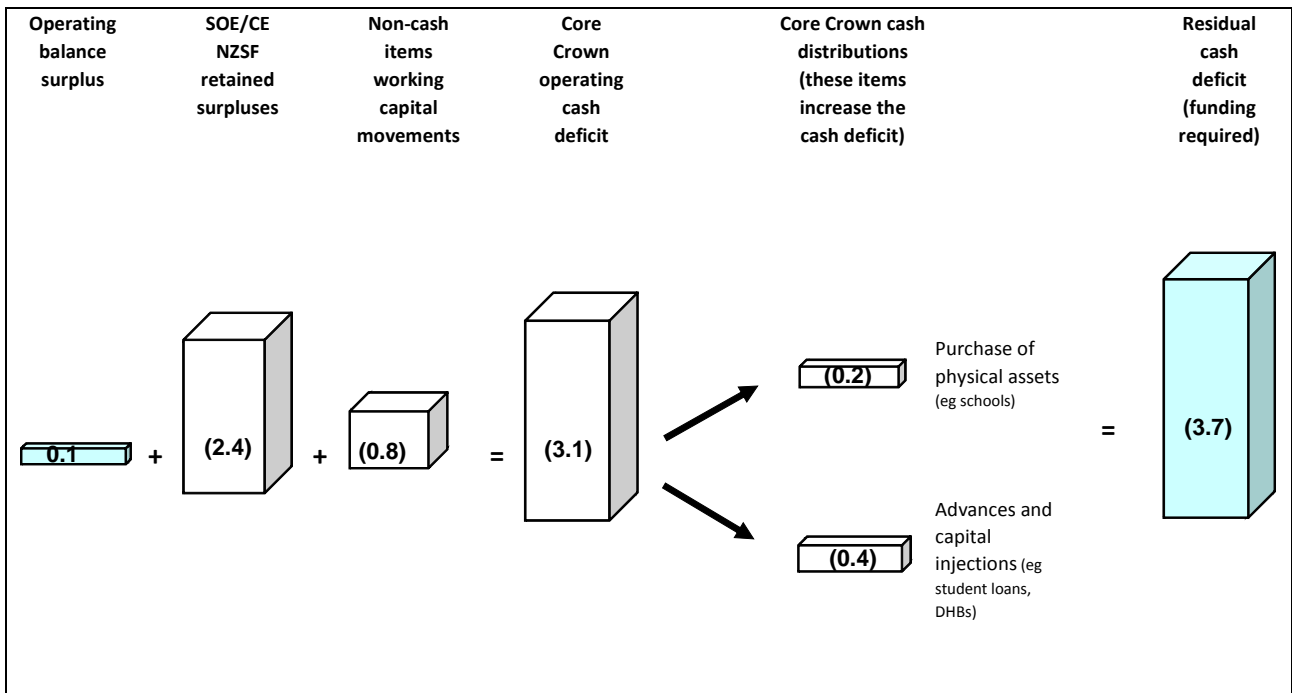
Operating balance surplus

SOE/CE NZSF retained surpluses

Non-cash items working capital movements

Core Crown operating cash deficit

Core Crown cash distributions (these items increase the cash deficit)

Residual cash deficit (funding required)

0.1 + (2.4) + (0.8) = (3.1)

(0.2) Purchase of physical assets (eg schools)

(0.4) Advances and capital injections (eg student loans, DHBs)

= (3.7)